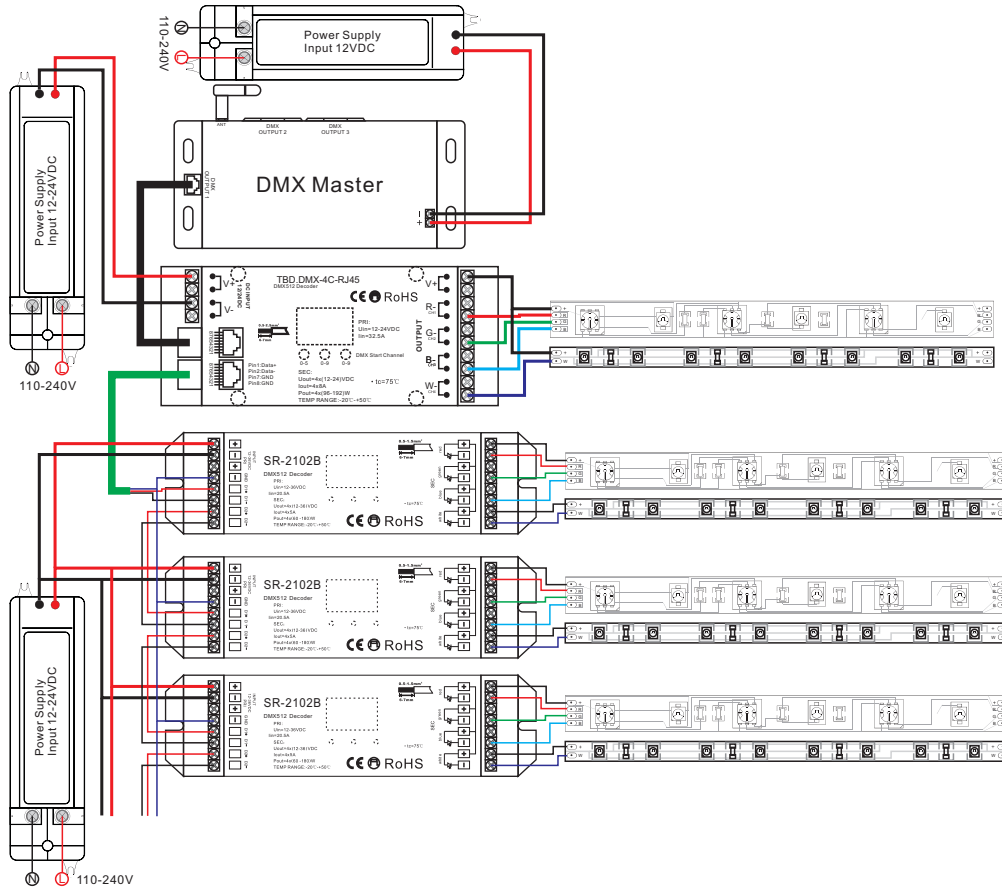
110-240V

N

L

Power Supply
Input 12VDC

ANT

DMX OUTPUT 2

DMX OUTPUT 3

DMX OUTPUT 1

DMX Master

-
+

Power Supply
Input 12-24VDC

N

L

110-240V

TBD_DMX-4C-RJ45
DMX512 Decoder

CE RoHS

V+

V-

DC INPUT

PRI:
Uin=12-24VDC
Iin=32.5A

DMX Start Channel

Pin1:Data+
Pin2:Data-
Pin7:GND
Pin8:GND

SEC:
Uout=4x(12-24)VDC
Iout=4x8A
Pout=4x(96-192)W
TEMP RANGE:-20℃-+50℃

• tc=75℃

V+

R-

G-

B-

W-

OUTPUT

SR-2102B

DMX512 Decoder

PRI:
Uin=12-36VDC
Iin=20.5A

SEC:
Uout=4x(12-36)VDC
Iout=4x5A
Pout=4x(60-180)W

TEMP RANGE:-20℃-+50℃

• tc=75℃

CE RoHS

SR-2102B

DMX512 Decoder

PRI:
Uin=12-36VDC
Iin=20.5A

SEC:
Uout=4x(12-36)VDC
Iout=4x5A
Pout=4x(60-180)W
TEMP RANGE:-20℃-+50℃

• tc=75℃

CE RoHS

SR-2102B

DMX512 Decoder

PRI:
Uin=12-36VDC
Iin=20.5A

SEC:
Uout=4x(12-36)VDC
Iout=4x5A
Pout=4x(60-180)W
TEMP RANGE:-20℃-+50℃

• tc=75℃

CE RoHS

Power Supply
Input 12-24VDC

N

L

110-240V